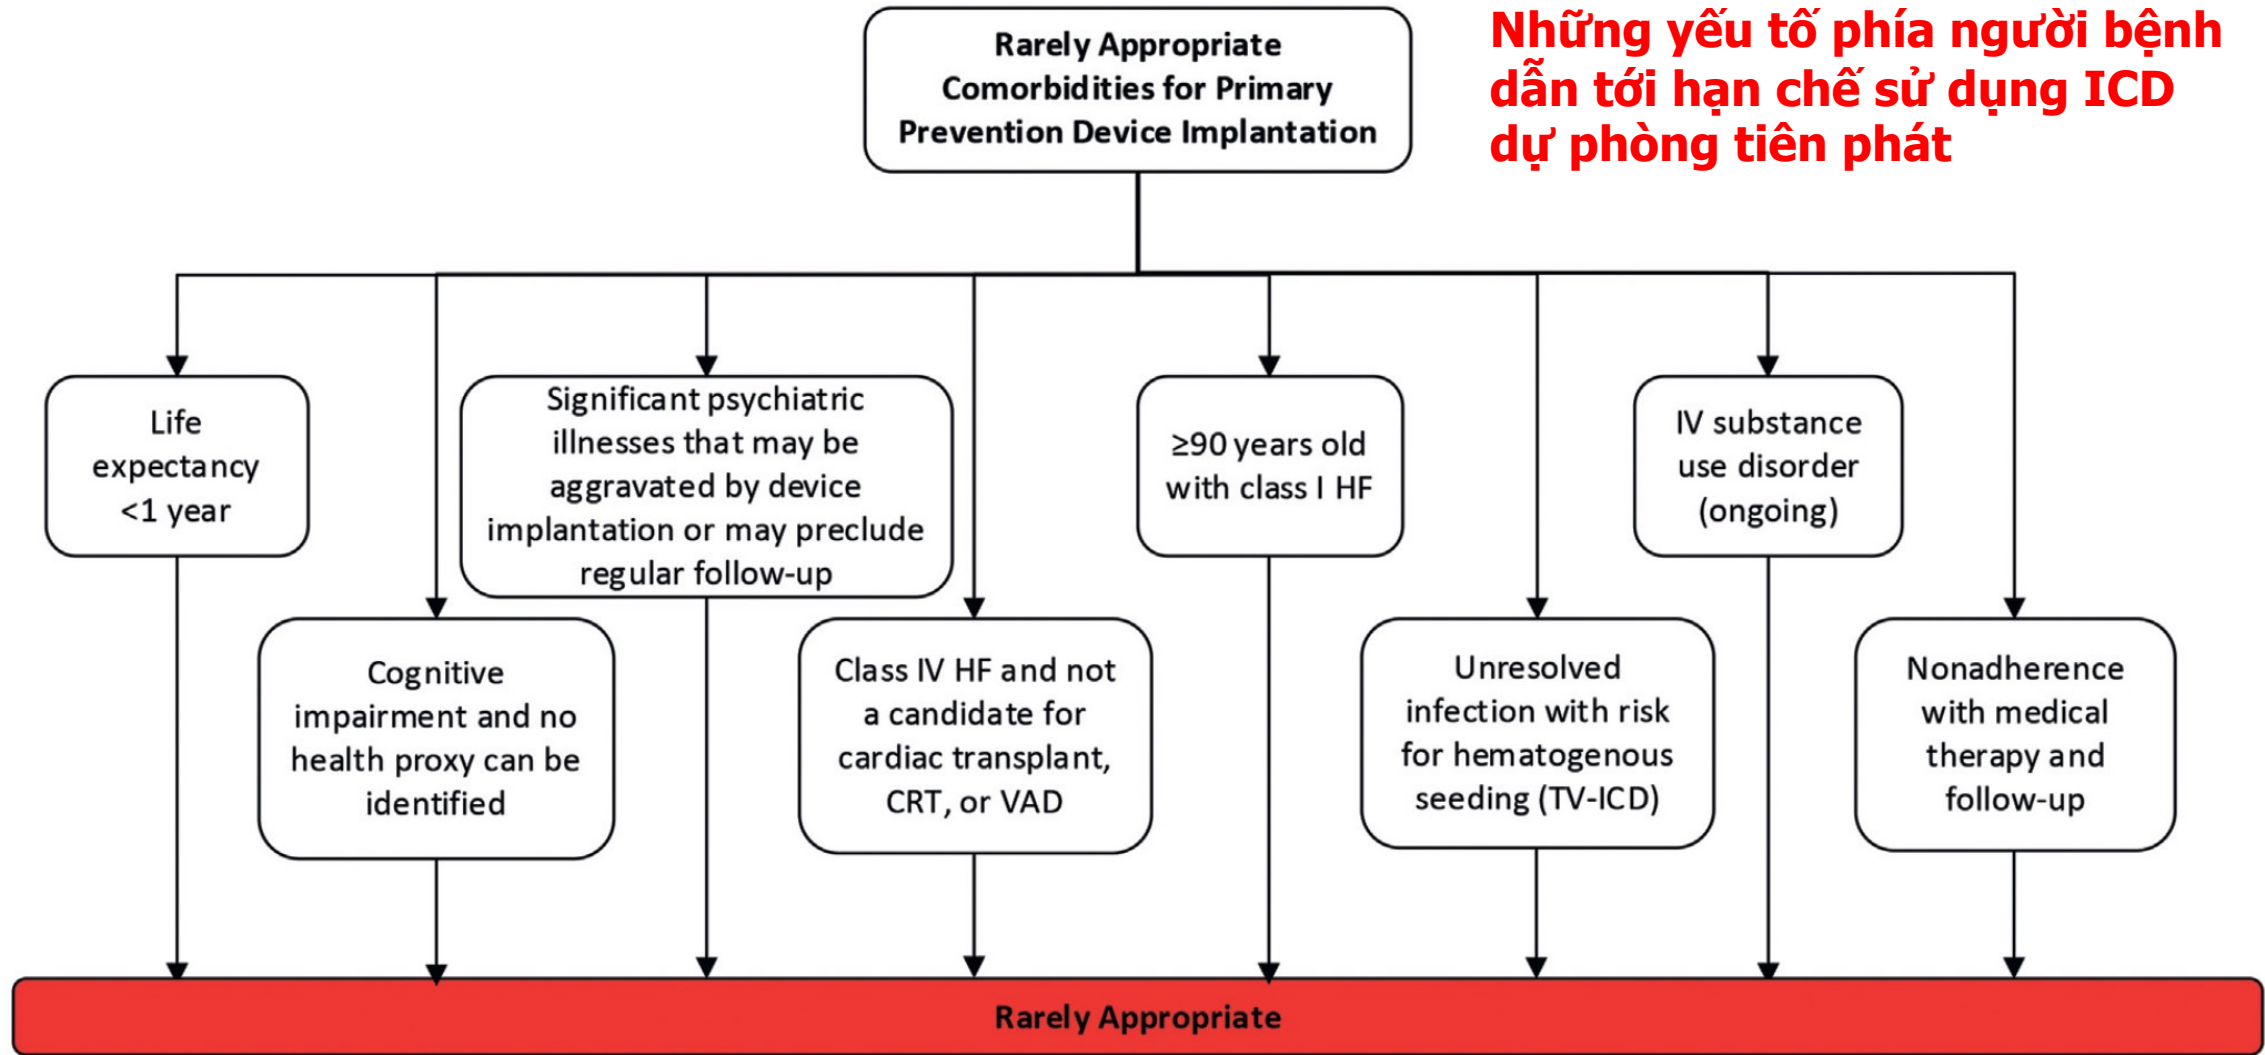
Rarely Appropriate Comorbidities for Primary Prevention Device Implantation

Những yếu tố phía người bệnh dẫn tới hạn chế sử dụng ICD dự phòng tiên phát

Life expectancy <1 year

Significant psychiatric illnesses that may be aggravated by device implantation or may preclude regular follow-up

≥90 years old with class I HF

IV substance use disorder (ongoing)

Cognitive impairment and no health proxy can be identified

Class IV HF and not a candidate for cardiac transplant, CRT, or VAD

Unresolved infection with risk for hematogenous seeding (TV-ICD)

Nonadherence with medical therapy and follow-up

Rarely Appropriate